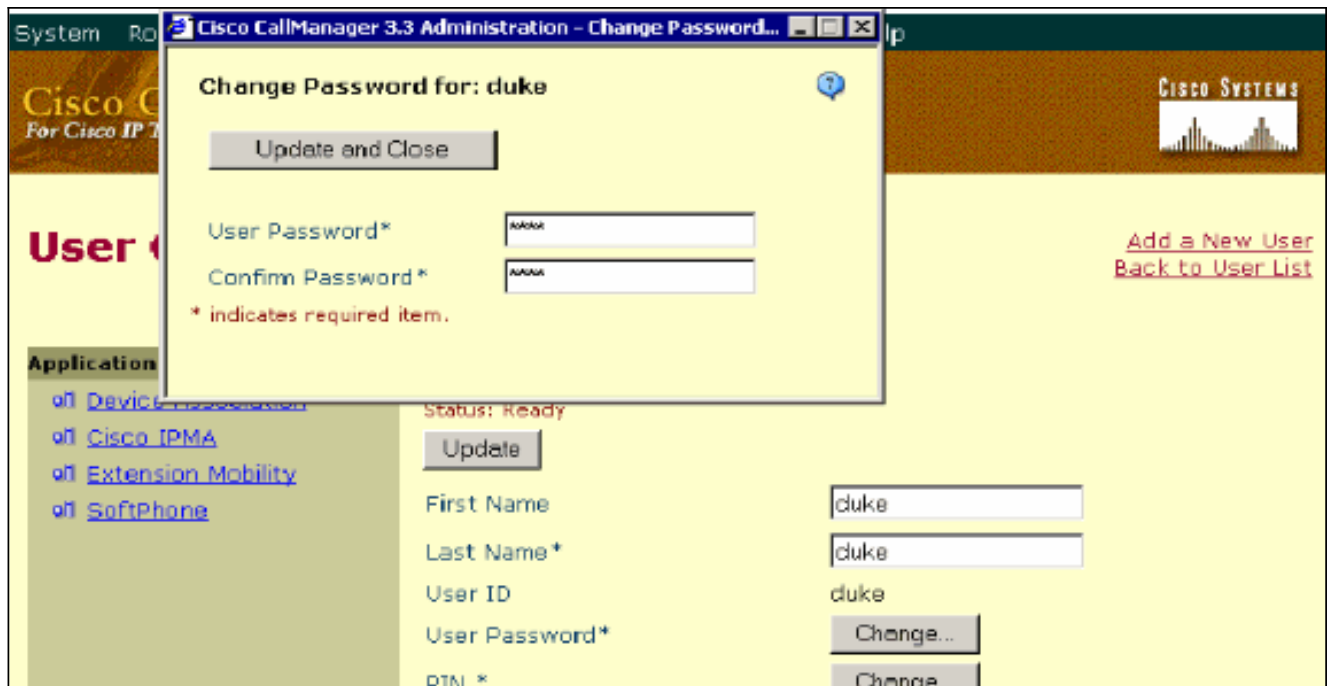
System Ro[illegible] lp

Cisco CallManager 3.3 Administration - Change Password...

Change Password for: duke

Update and Close

User Password* *****

Confirm Password* *****

* indicates required item.

Cisco C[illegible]
For Cisco IP T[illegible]

CISCO SYSTEMS

User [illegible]

Add a New User
Back to User List

Application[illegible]

Device Association
Cisco IPMA
Extension Mobility
SoftPhone

Status: Ready

Update

First Name duke

Last Name* duke

User ID duke

User Password* Change...

PIN * Change...